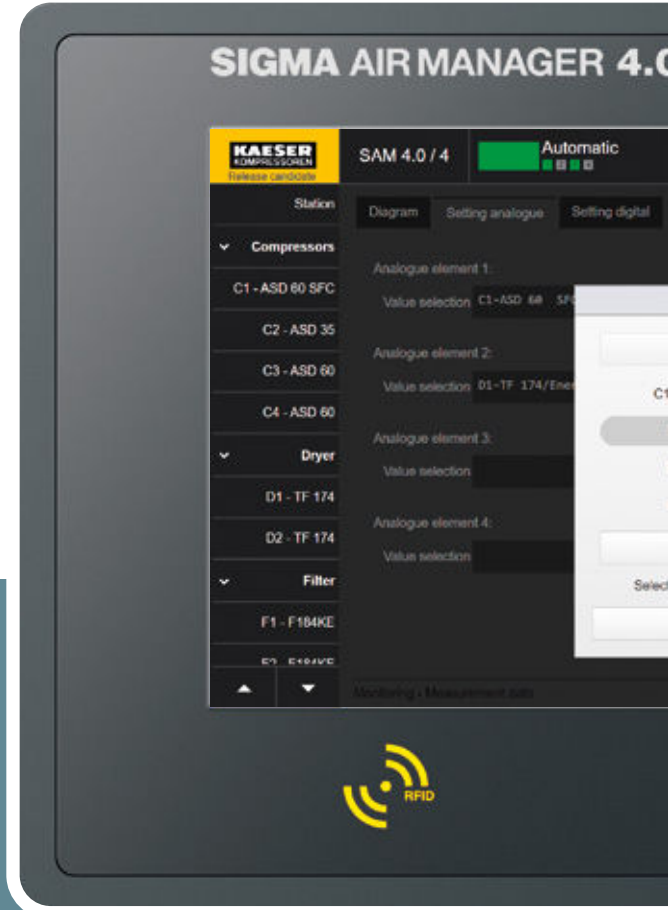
SIGMA AIR MANAGER 4.0

KAESER KOMPRESSOREN Release candidate

SAM 4.0 / 4

Automatic

Station

Compressors

C1 - ASD 60 SFC

C2 - ASD 35

C3 - ASD 60

C4 - ASD 60

Dryer

D1 - TF 174

D2 - TF 174

Filter

F1 - F184KE

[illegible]

Diagram

Setting analogue

Setting digital

Analogue element 1:

Value selection C1-ASD 60 SF

Analogue element 2:

Value selection D1-TF 174/Ene

Analogue element 3:

Value selection

Analogue element 4:

Value selection

C1

Selec

Monitoring - Measurement data

RFID